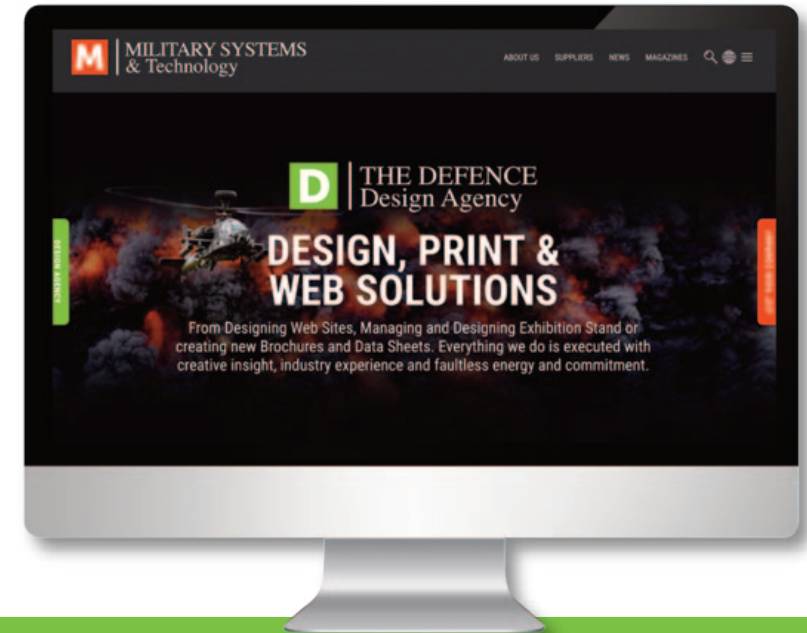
M MILITARY SYSTEMS & Technology

ABOUT US SUPPLIERS NEWS MAGAZINES

DESIGN AGENCY

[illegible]

D THE DEFENCE Design Agency

DESIGN, PRINT & WEB SOLUTIONS

From Designing Web Sites, Managing and Designing Exhibition Stand or creating new Brochures and Data Sheets. Everything we do is executed with creative insight, industry experience and faultless energy and commitment.